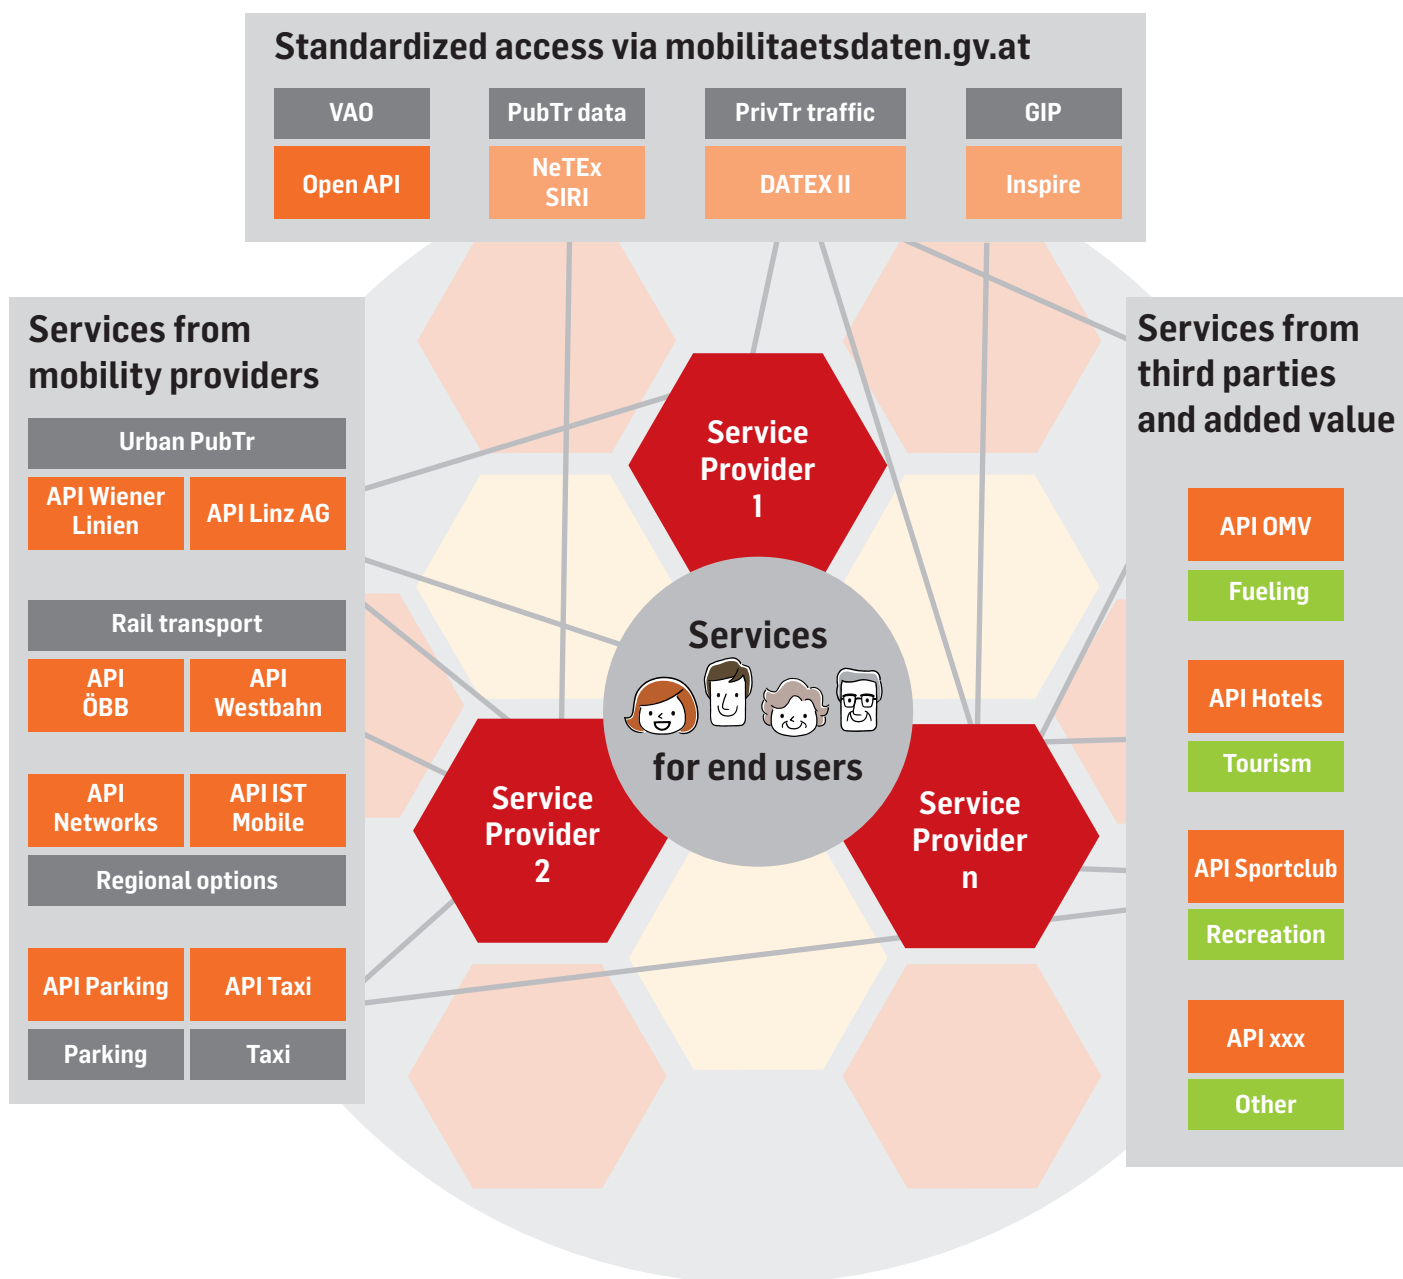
Standardized access via mobilitaetsdaten.gv.at

| VAO | PubTr data | PrivTr traffic | GIP |
|---|---|---|---|
| Open API | NeTEx SIRI | DATEX II | Inspire |

Services from mobility providers

Urban PubTr

API Wiener Linien

API Linz AG

Rail transport

API ÖBB

API Westbahn

API Networks

API IST Mobile

Regional options

API Parking

API Taxi

Parking

Taxi

Service Provider 1

Services for end users

Service Provider 2

Service Provider n

Services from third parties and added value

API OMV

Fueling

API Hotels

Tourism

API Sportclub

Recreation

API xxx

Other